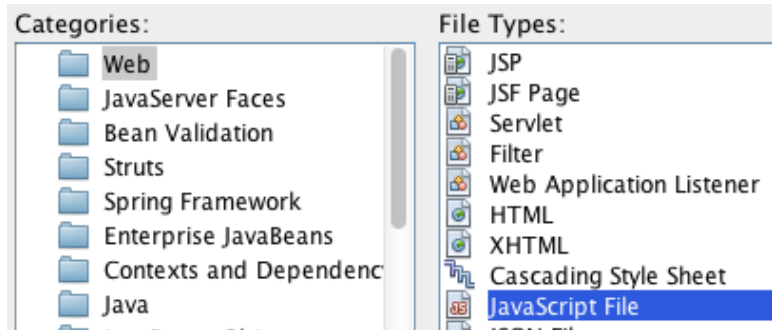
Categories:

Web
JavaServer Faces
Bean Validation
Struts
Spring Framework
Enterprise JavaBeans
Contexts and Dependenc
Java

File Types:

JSP
JSF Page
Servlet
Filter
Web Application Listener
HTML
XHTML
Cascading Style Sheet
JavaScript File